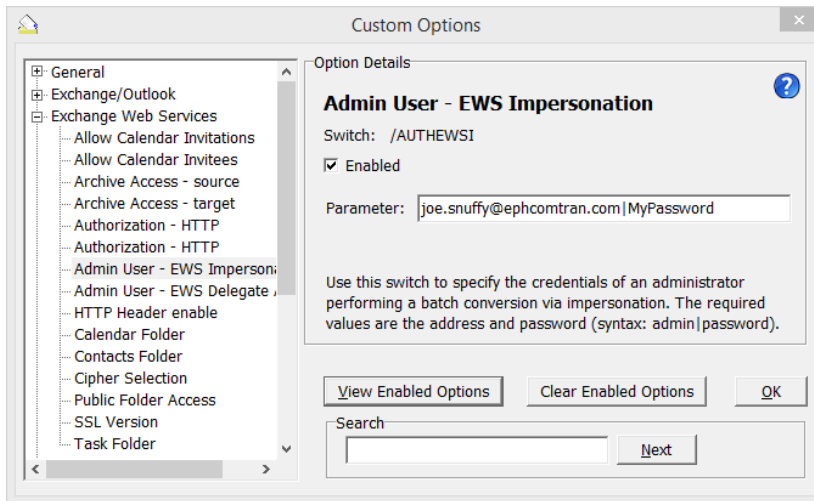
Custom Options

General
Exchange/Outlook
Exchange Web Services
Allow Calendar Invitations
Allow Calendar Invitees
Archive Access - source
Archive Access - target
Authorization - HTTP
Authorization - HTTP
Admin User - EWS Imperson
Admin User - EWS Delegate
HTTP Header enable
Calendar Folder
Contacts Folder
Cipher Selection
Public Folder Access
SSL Version
Task Folder

Option Details

Admin User - EWS Impersonation

Switch: /AUTHEWSI

Enabled

Parameter: joe.snuffy@ephcomtran.com|MyPassword

Use this switch to specify the credentials of an administrator performing a batch conversion via impersonation. The required values are the address and password (syntax: admin|password).

View Enabled Options

Clear Enabled Options

OK

Search

Next